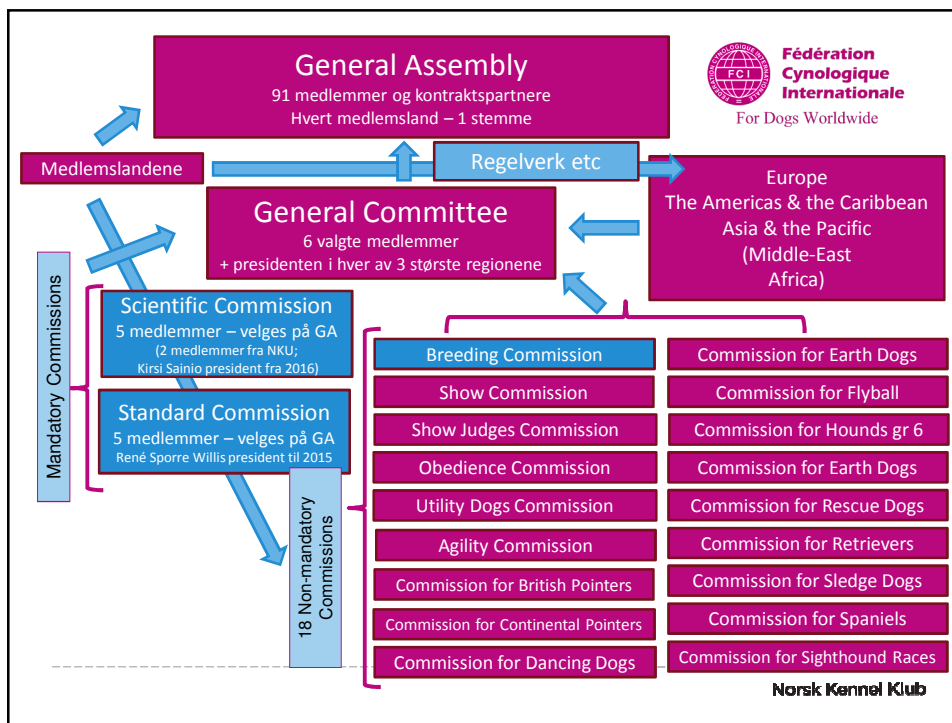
General Assembly
91 medlemmer og kontraktspartnere
Hvert medlemsland – 1 stemme

FCI
FEDERATION CYNOLOGIQUE INTERNATIONALE
Fédération Cynologique Internationale
For Dogs Worldwide

Medlemslandene

Regelverk etc

General Committee
6 valgte medlemmer
+ presidenten i hver av 3 største regionene

Europe
The Americas & the Caribbean
Asia & the Pacific
(Middle-East
Africa)

Mandatory Commissions

Scientific Commission
5 medlemmer – velges på GA
(2 medlemmer fra NKU;
Kirsi Sainio president fra 2016)

Standard Commission
5 medlemmer – velges på GA
René Sporre Willis president til 2015

18 Non-mandatory Commissions

Breeding Commission
Show Commission
Show Judges Commission
Obedience Commission
Utility Dogs Commission
Agility Commission
Commission for British Pointers
Commission for Continental Pointers
Commission for Dancing Dogs

Commission for Earth Dogs
Commission for Flyball
Commission for Hounds gr 6
Commission for Earth Dogs
Commission for Rescue Dogs
Commission for Retrievers
Commission for Sledge Dogs
Commission for Spaniels
Commission for Sighthound Races

Norsk Kennel Klub